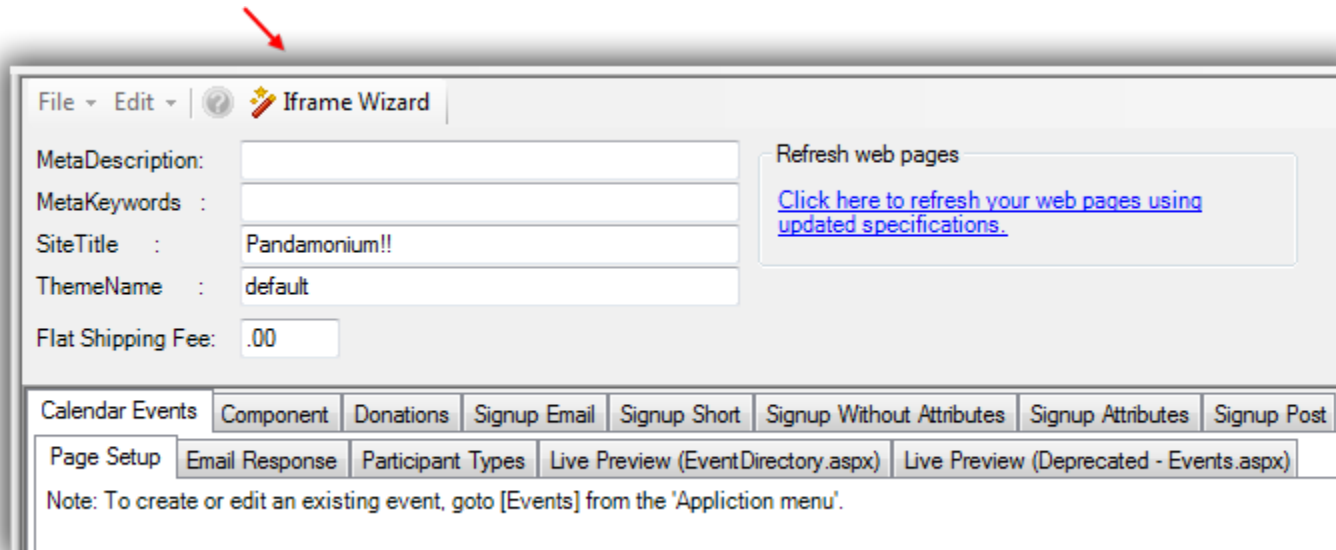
File ▾ Edit ▾ Iframe Wizard

MetaDescription:
MetaKeywords :
SiteTitle : Pandamonium!!
ThemeName : default
Flat Shipping Fee: .00

Refresh web pages
Click here to refresh your web pages using updated specifications.

Calendar Events | Component | Donations | Signup Email | Signup Short | Signup Without Attributes | Signup Attributes | Signup Post

Page Setup | Email Response | Participant Types | Live Preview (EventDirectory.aspx) | Live Preview (Deprecated - Events.aspx)

Note: To create or edit an existing event, goto [Events] from the 'Appliction menu'.